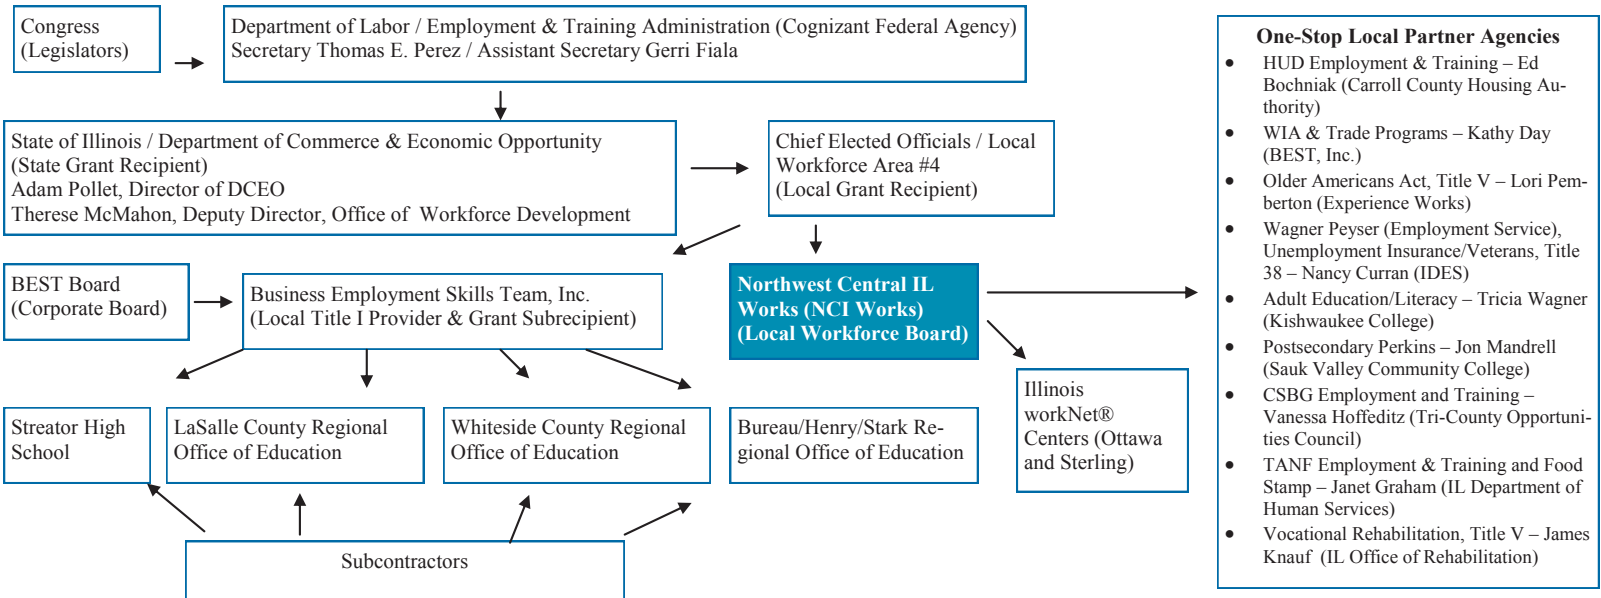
Congress (Legislators)

Department of Labor / Employment & Training Administration (Cognizant Federal Agency)
Secretary Thomas E. Perez / Assistant Secretary Gerri Fiala

State of Illinois / Department of Commerce & Economic Opportunity
(State Grant Recipient)
Adam Pollet, Director of DCEO
Therese McMahon, Deputy Director, Office of Workforce Development

Chief Elected Officials / Local Workforce Area #4
(Local Grant Recipient)

BEST Board
(Corporate Board)

Business Employment Skills Team, Inc.
(Local Title I Provider & Grant Subrecipient)

**Northwest Central IL Works (NCI Works) (Local Workforce Board)**

Streator High School

LaSalle County Regional Office of Education

Whiteside County Regional Office of Education

Bureau/Henry/Stark Regional Office of Education

Illinois workNet® Centers (Ottawa and Sterling)

Subcontractors

**One-Stop Local Partner Agencies**
- HUD Employment & Training – Ed Bochniak (Carroll County Housing Authority)
- WIA & Trade Programs – Kathy Day (BEST, Inc.)
- Older Americans Act, Title V – Lori Pemberton (Experience Works)
- Wagner Peyser (Employment Service), Unemployment Insurance/Veterans, Title 38 – Nancy Curran (IDES)
- Adult Education/Literacy – Tricia Wagner (Kishwaukee College)
- Postsecondary Perkins – Jon Mandrell (Sauk Valley Community College)
- CSBG Employment and Training – Vanessa Hoffeditz (Tri-County Opportunities Council)
- TANF Employment & Training and Food Stamp – Janet Graham (IL Department of Human Services)
- Vocational Rehabilitation, Title V – James Knauf (IL Office of Rehabilitation)